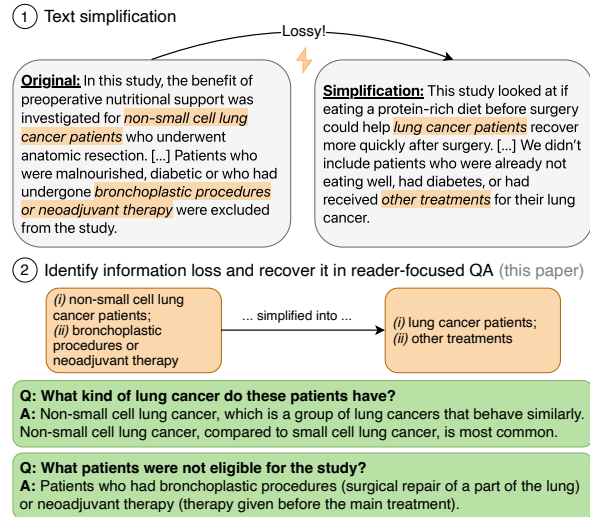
1 Text simplification

Lossy!

Original: In this study, the benefit of preoperative nutritional support was investigated for non-small cell lung cancer patients who underwent anatomic resection. [...] Patients who were malnourished, diabetic or who had undergone bronchoplastic procedures or neoadjuvant therapy were excluded from the study.

Simplification: This study looked at if eating a protein-rich diet before surgery could help lung cancer patients recover more quickly after surgery. [...] We didn't include patients who were already not eating well, had diabetes, or had received other treatments for their lung cancer.

2 Identify information loss and recover it in reader-focused QA (this paper)

(i) non-small cell lung cancer patients; (ii) bronchoplastic procedures or neoadjuvant therapy

... simplified into ...

(i) lung cancer patients; (ii) other treatments

Q: What kind of lung cancer do these patients have?
A: Non-small cell lung cancer, which is a group of lung cancers that behave similarly. Non-small cell lung cancer, compared to small cell lung cancer, is most common.

Q: What patients were not eligible for the study?
A: Patients who had bronchoplastic procedures (surgical repair of a part of the lung) or neoadjuvant therapy (therapy given before the main treatment).